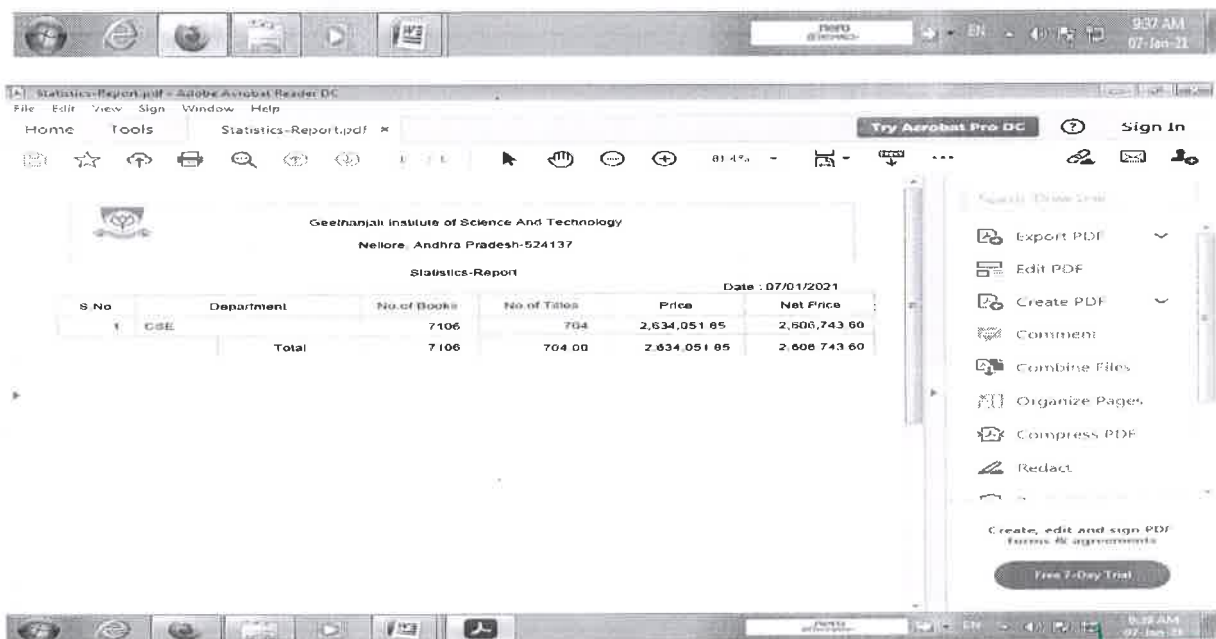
nero

EN

9:37 AM
07-Jan-21

Statistics-Report.pdf - Adobe Acrobat Reader DC

File Edit View Sign Window Help

Home Tools Statistics-Report.pdf ×

Try Acrobat Pro DC

Sign In

81.4%

Geethanjali Institute of Science And Technology

Nellore, Andhra Pradesh-524137

Statistics-Report

Date : 07/01/2021

| S.No | Department | No.of Books | No.of Titles | Price | Net Price |
|---|---|---|---|---|---|
| 1 | CSE | 7106 | 704 | 2,634,051.65 | 2,606,743.60 |
| | Total | 7106 | 704.00 | 2,634,051.65 | 2,606,743.60 |

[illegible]

Export PDF

Edit PDF

Create PDF

Comment

Combine Files

Organize Pages

Compress PDF

Redact

Create, edit and sign PDF forms & agreements

Free 7-Day Trial

nero

EN

9:38 AM
07-Jan-21